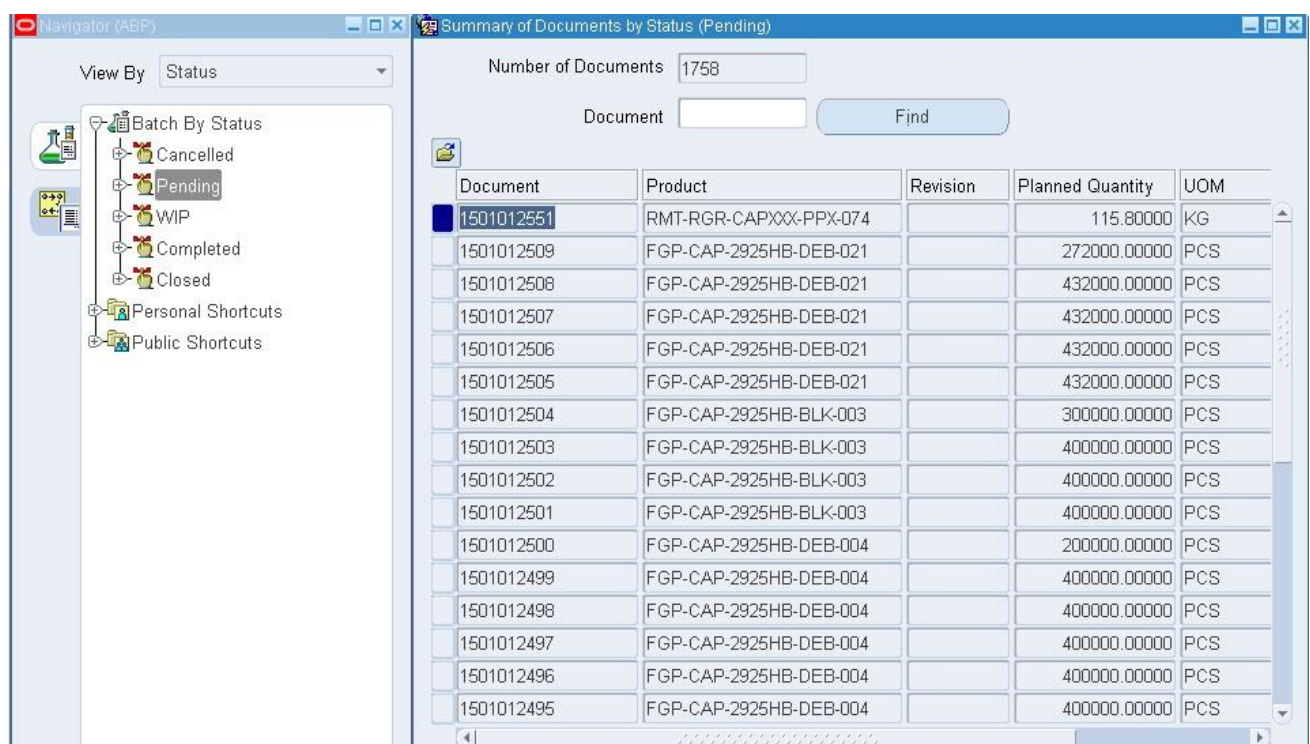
Navigator (ABP)

View By Status

Batch By Status
Cancelled
Pending
WIP
Completed
Closed
Personal Shortcuts
Public Shortcuts

Summary of Documents by Status (Pending)

Number of Documents 1758

Document

Find

| Document | Product | Revision | Planned Quantity | UOM |
|---|---|---|---|---|
| 1501012551 | RMT-RGR-CAPXXX-PPX-074 | | 115.80000 | KG |
| 1501012509 | FGP-CAP-2925HB-DEB-021 | | 272000.00000 | PCS |
| 1501012508 | FGP-CAP-2925HB-DEB-021 | | 432000.00000 | PCS |
| 1501012507 | FGP-CAP-2925HB-DEB-021 | | 432000.00000 | PCS |
| 1501012506 | FGP-CAP-2925HB-DEB-021 | | 432000.00000 | PCS |
| 1501012505 | FGP-CAP-2925HB-DEB-021 | | 432000.00000 | PCS |
| 1501012504 | FGP-CAP-2925HB-BLK-003 | | 300000.00000 | PCS |
| 1501012503 | FGP-CAP-2925HB-BLK-003 | | 400000.00000 | PCS |
| 1501012502 | FGP-CAP-2925HB-BLK-003 | | 400000.00000 | PCS |
| 1501012501 | FGP-CAP-2925HB-BLK-003 | | 400000.00000 | PCS |
| 1501012500 | FGP-CAP-2925HB-DEB-004 | | 200000.00000 | PCS |
| 1501012499 | FGP-CAP-2925HB-DEB-004 | | 400000.00000 | PCS |
| 1501012498 | FGP-CAP-2925HB-DEB-004 | | 400000.00000 | PCS |
| 1501012497 | FGP-CAP-2925HB-DEB-004 | | 400000.00000 | PCS |
| 1501012496 | FGP-CAP-2925HB-DEB-004 | | 400000.00000 | PCS |
| 1501012495 | FGP-CAP-2925HB-DEB-004 | | 400000.00000 | PCS |